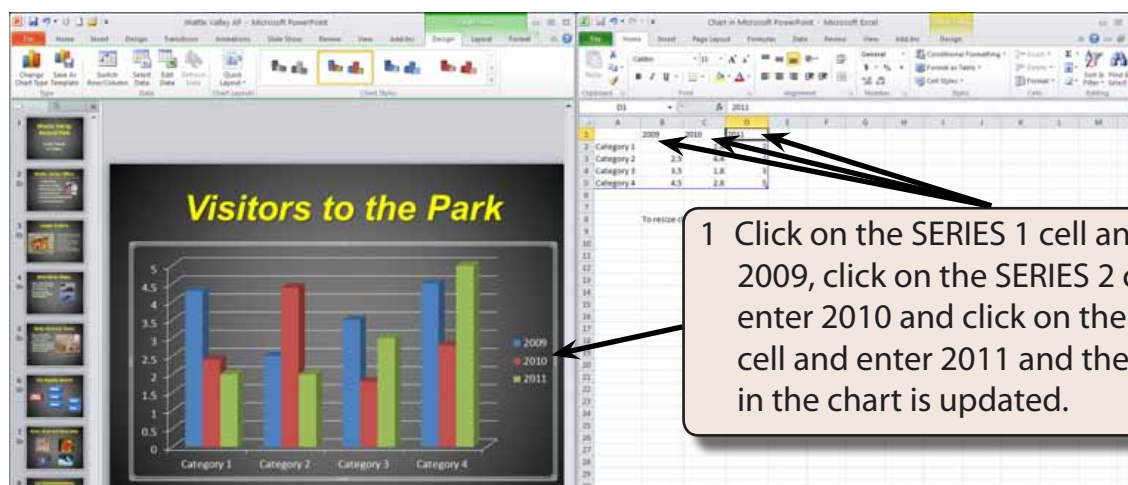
Wattle Valley AP - Microsoft PowerPoint

File Home Insert Design Transitions Animations Slide Show Review View Add-Ins Design Layout Format

Change Chart Type Save As Template Switch Row/Column Select Data Edit Data Refresh Data Quick Layout

Type Data Chart Layouts Chart Styles

Chart in Microsoft PowerPoint - Microsoft Excel

File Home Insert Page Layout Formulas Data Review View Add-Ins Design

Calibri 11 General Conditional Formatting Format as Table Cell Styles Insert Delete Format Sort & Filter Find & Select

Clipboard Font Alignment Number Styles Cells Editing

D1 $f_x$ 2011

| | A | B | C | D |
|---|---|---|---|---|
| 1 | | 2009 | 2010 | 2011 |
| 2 | Category 1 | 4.3 | 2.4 | 2 |
| 3 | Category 2 | 2.5 | 4.4 | 2 |
| 4 | Category 3 | 3.5 | 1.8 | 3 |
| 5 | Category 4 | 4.5 | 2.8 | 5 |

To resize c

Visitors to the Park

5
4.5
4
3.5
3
2.5
2
1.5
1
0.5
0

Category 1 Category 2 Category 3 Category 4

2009
2010
2011

1 Click on the SERIES 1 cell an 2009, click on the SERIES 2 c enter 2010 and click on the cell and enter 2011 and the in the chart is updated.